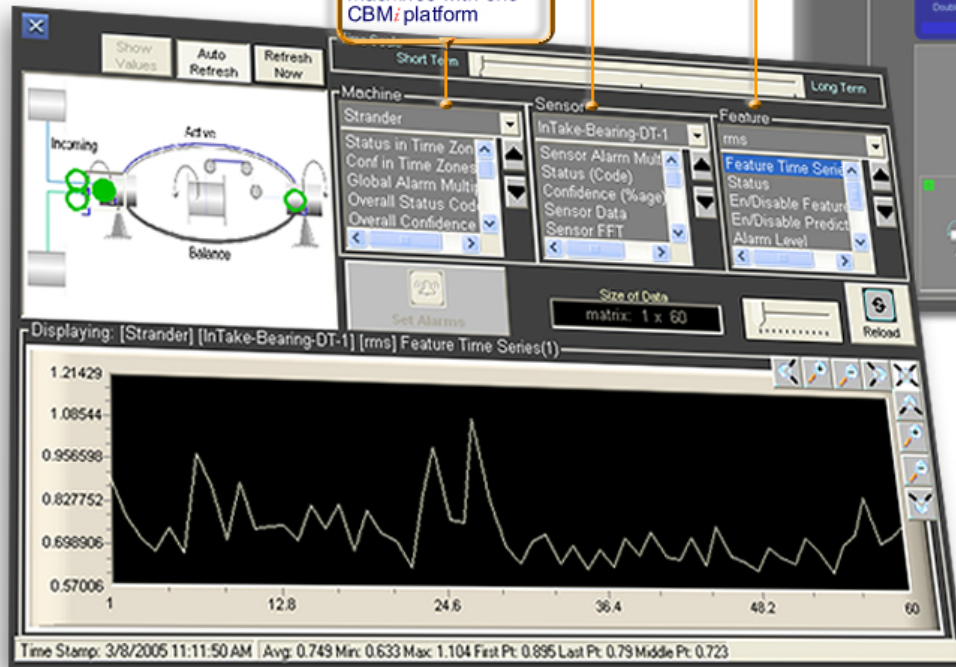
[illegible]
CBM$i$ platform

Show Values
Auto Refresh
Refresh Now

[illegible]
Short Term
Long Term

Incoming
Active
Balance

Machine
Strander
Status in Time Zon
Conf in Time Zones
Global Alarm Multi
Overall Status Cod
Overall Confidence

Sensor
InTake-Bearing-DT-1
Sensor Alarm Mult
Status (Code)
Confidence (%age)
Sensor Data
Sensor FFT

Feature
rms
Feature Time Serie
Status
En/Disable Feature
En/Disable Predict
Alarm Level

Set Alarms
Size of Data
matrix: 1 x 60
Reload

Displaying: [Strander] [InTake-Bearing-DT-1] [rms] Feature Time Series(1)

1.21429
1.08544
0.956598
0.827752
0.698906
0.57006

1
12.8
24.6
36.4
48.2
60

Time Stamp: 3/8/2005 11:11:50 AM
Avg: 0.749 Min: 0.633 Max: 1.104 First Pt: 0.895 Last Pt: 0.79 Middle Pt: 0.723